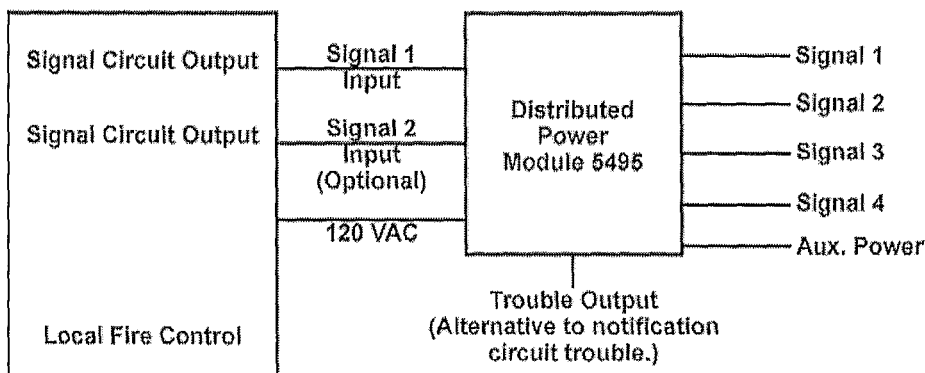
Signal Circuit Output

Signal Circuit Output

Local Fire Control

Signal 1 Input

Signal 2 Input (Optional)

120 VAC

Distributed Power Module 5495

Trouble Output (Alternative to notification circuit trouble.)

Signal 1

Signal 2

Signal 3

Signal 4

Aux. Power